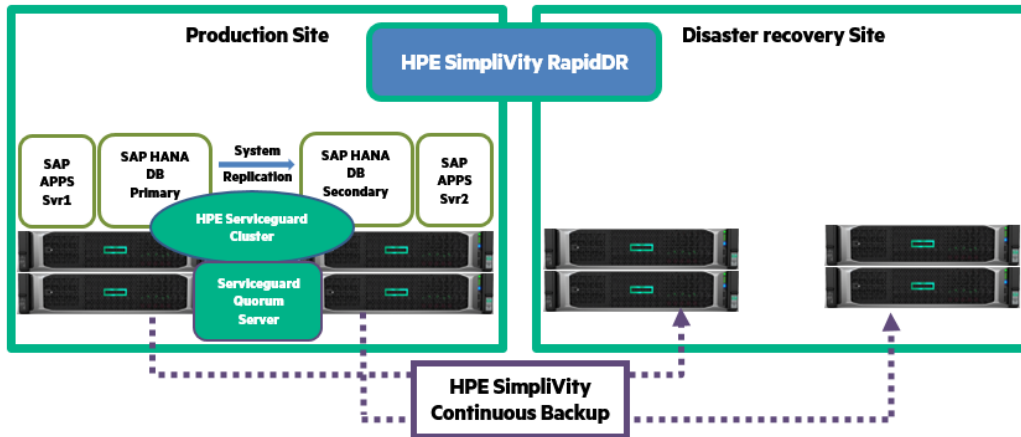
Production Site

HPE SimpliVity RapidDR

Disaster recovery Site

SAP APPS Svr1

SAP HANA DB Primary

System Replication

SAP HANA DB Secondary

SAP APPS Svr2

HPE Serviceguard Cluster

Serviceguard Quorum Server

HPE SimpliVity Continuous Backup